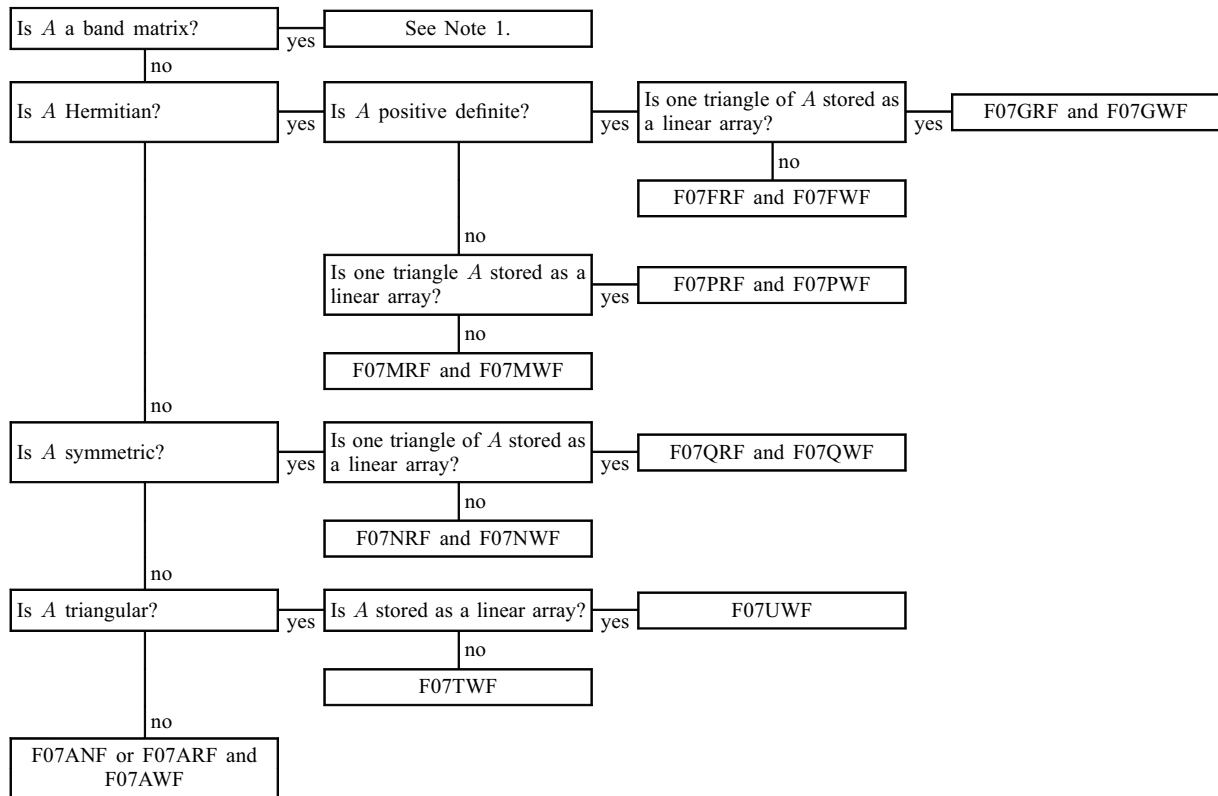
Is $A$ a band matrix?

yes

See Note 1.

no

Is $A$ Hermitian?

yes

Is $A$ positive definite?

yes

Is one triangle of $A$ stored as a linear array?

yes

F07GRF and F07GWF

no

F07FRF and F07FWF

no

Is one triangle $A$ stored as a linear array?

yes

F07PRF and F07PWF

no

F07MRF and F07MWF

no

Is $A$ symmetric?

yes

Is one triangle of $A$ stored as a linear array?

yes

F07QRF and F07QWF

no

F07NRF and F07NWF

no

Is $A$ triangular?

yes

Is $A$ stored as a linear array?

yes

F07UWF

no

F07TWF

no

F07ANF or F07ARF and F07AWF